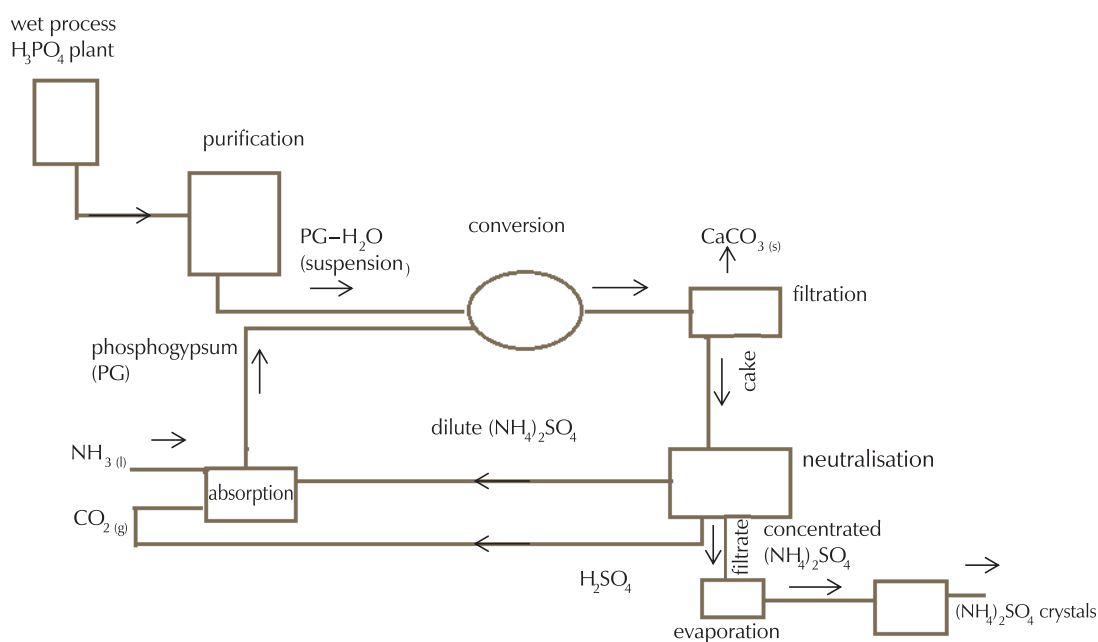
wet process $H_3PO_4$ plant

purification

PG–$H_2O$ (suspension)

conversion

$CaCO_{3\,(s)}$

filtration

phosphogypsum (PG)

cake

dilute $(NH_4)_2SO_4$

$NH_{3\,(l)}$

absorption

neutralisation

$CO_{2\,(g)}$

concentrated $(NH_4)_2SO_4$

filtrate

$H_2SO_4$

evaporation

$(NH_4)_2SO_4$ crystals